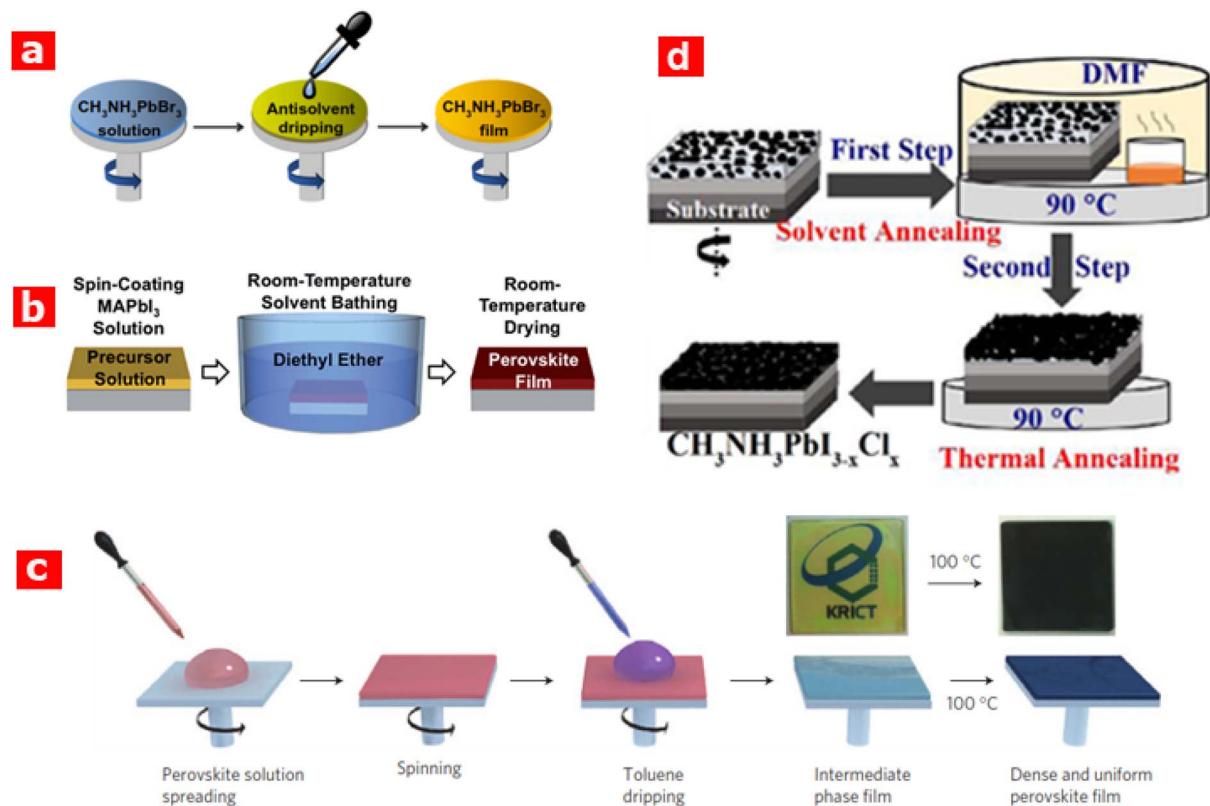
a

$CH_3NH_3PbBr_3$ solution

Antisolvent dripping

$CH_3NH_3PbBr_3$ film

d

DMF

Substrate

First Step

Solvent Annealing

90 °C

Second Step

90 °C

$CH_3NH_3PbI_{3-x}Cl_x$

Thermal Annealing

b

Spin-Coating $MAPbI_3$ Solution

Precursor Solution

Room-Temperature Solvent Bathing

Diethyl Ether

Room-Temperature Drying

Perovskite Film

c

KRICT

100 °C

100 °C

Perovskite solution spreading

Spinning

Toluene dripping

Intermediate phase film

Dense and uniform perovskite film